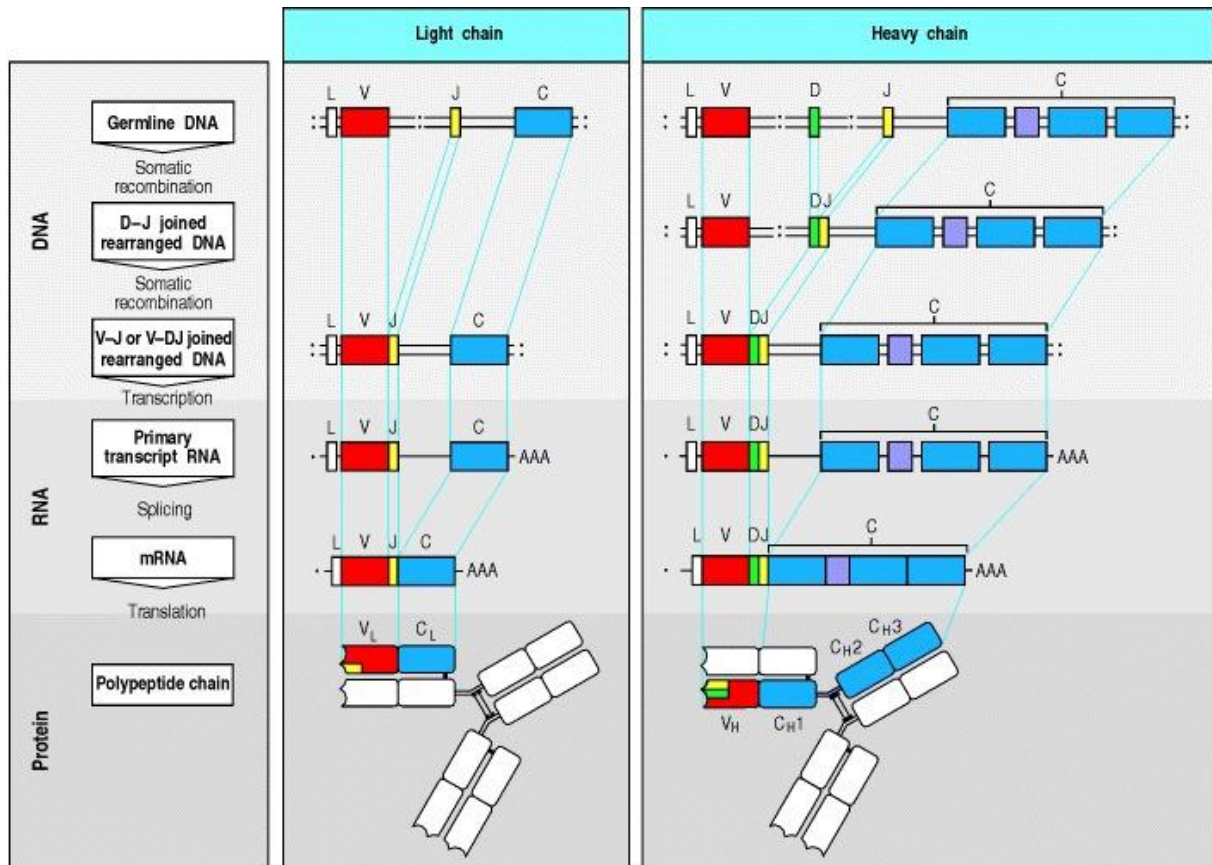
Light chain

Heavy chain

DNA

Germline DNA

Somatic recombination

D–J joined rearranged DNA

Somatic recombination

V–J or V–DJ joined rearranged DNA

Transcription

RNA

Primary transcript RNA

Splicing

mRNA

Translation

Protein

Polypeptide chain

L V J C

L V J C

L V J C AAA

L V J C AAA

$V_L$ $C_L$

L V D J C

L V DJ C

L V DJ C

L V DJ C AAA

L V DJ C AAA

$V_H$ $C_H1$ $C_H2$ $C_H3$